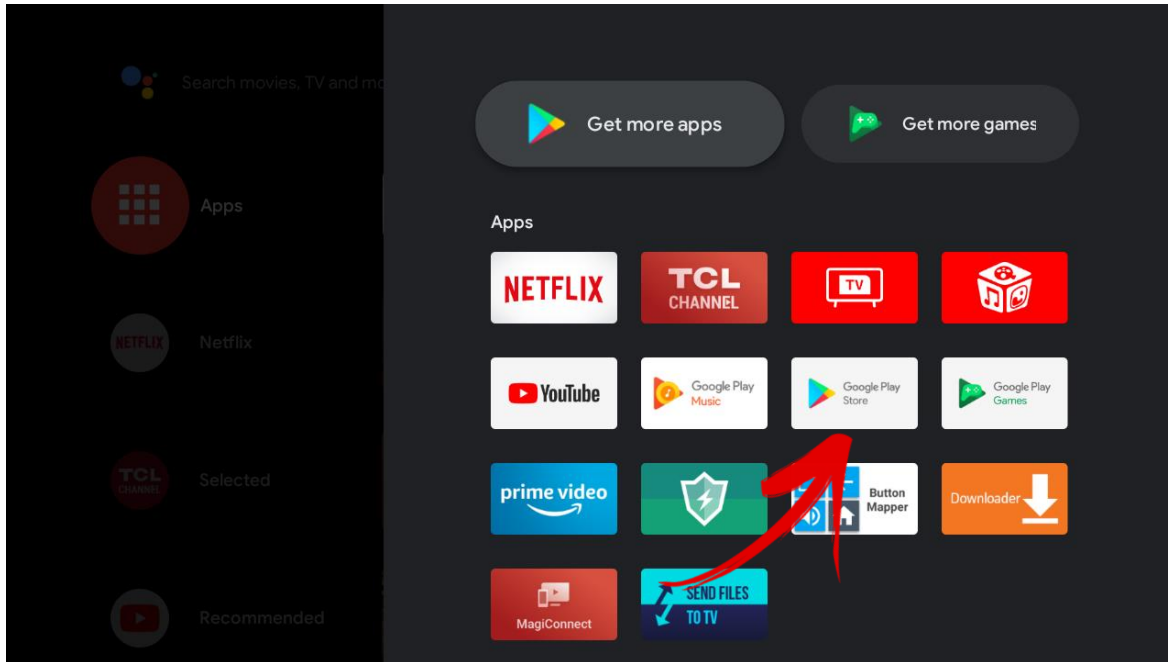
Search movies, TV and mo

Apps

NETFLIX Netflix

TCL CHANNEL Selected

Recommended

Get more apps

Get more games

Apps

NETFLIX

TCL CHANNEL

TV

YouTube

Google Play Music

Google Play Store

Google Play Games

prime video

Button Mapper

Downloader

MagiConnect

SEND FILES TO TV